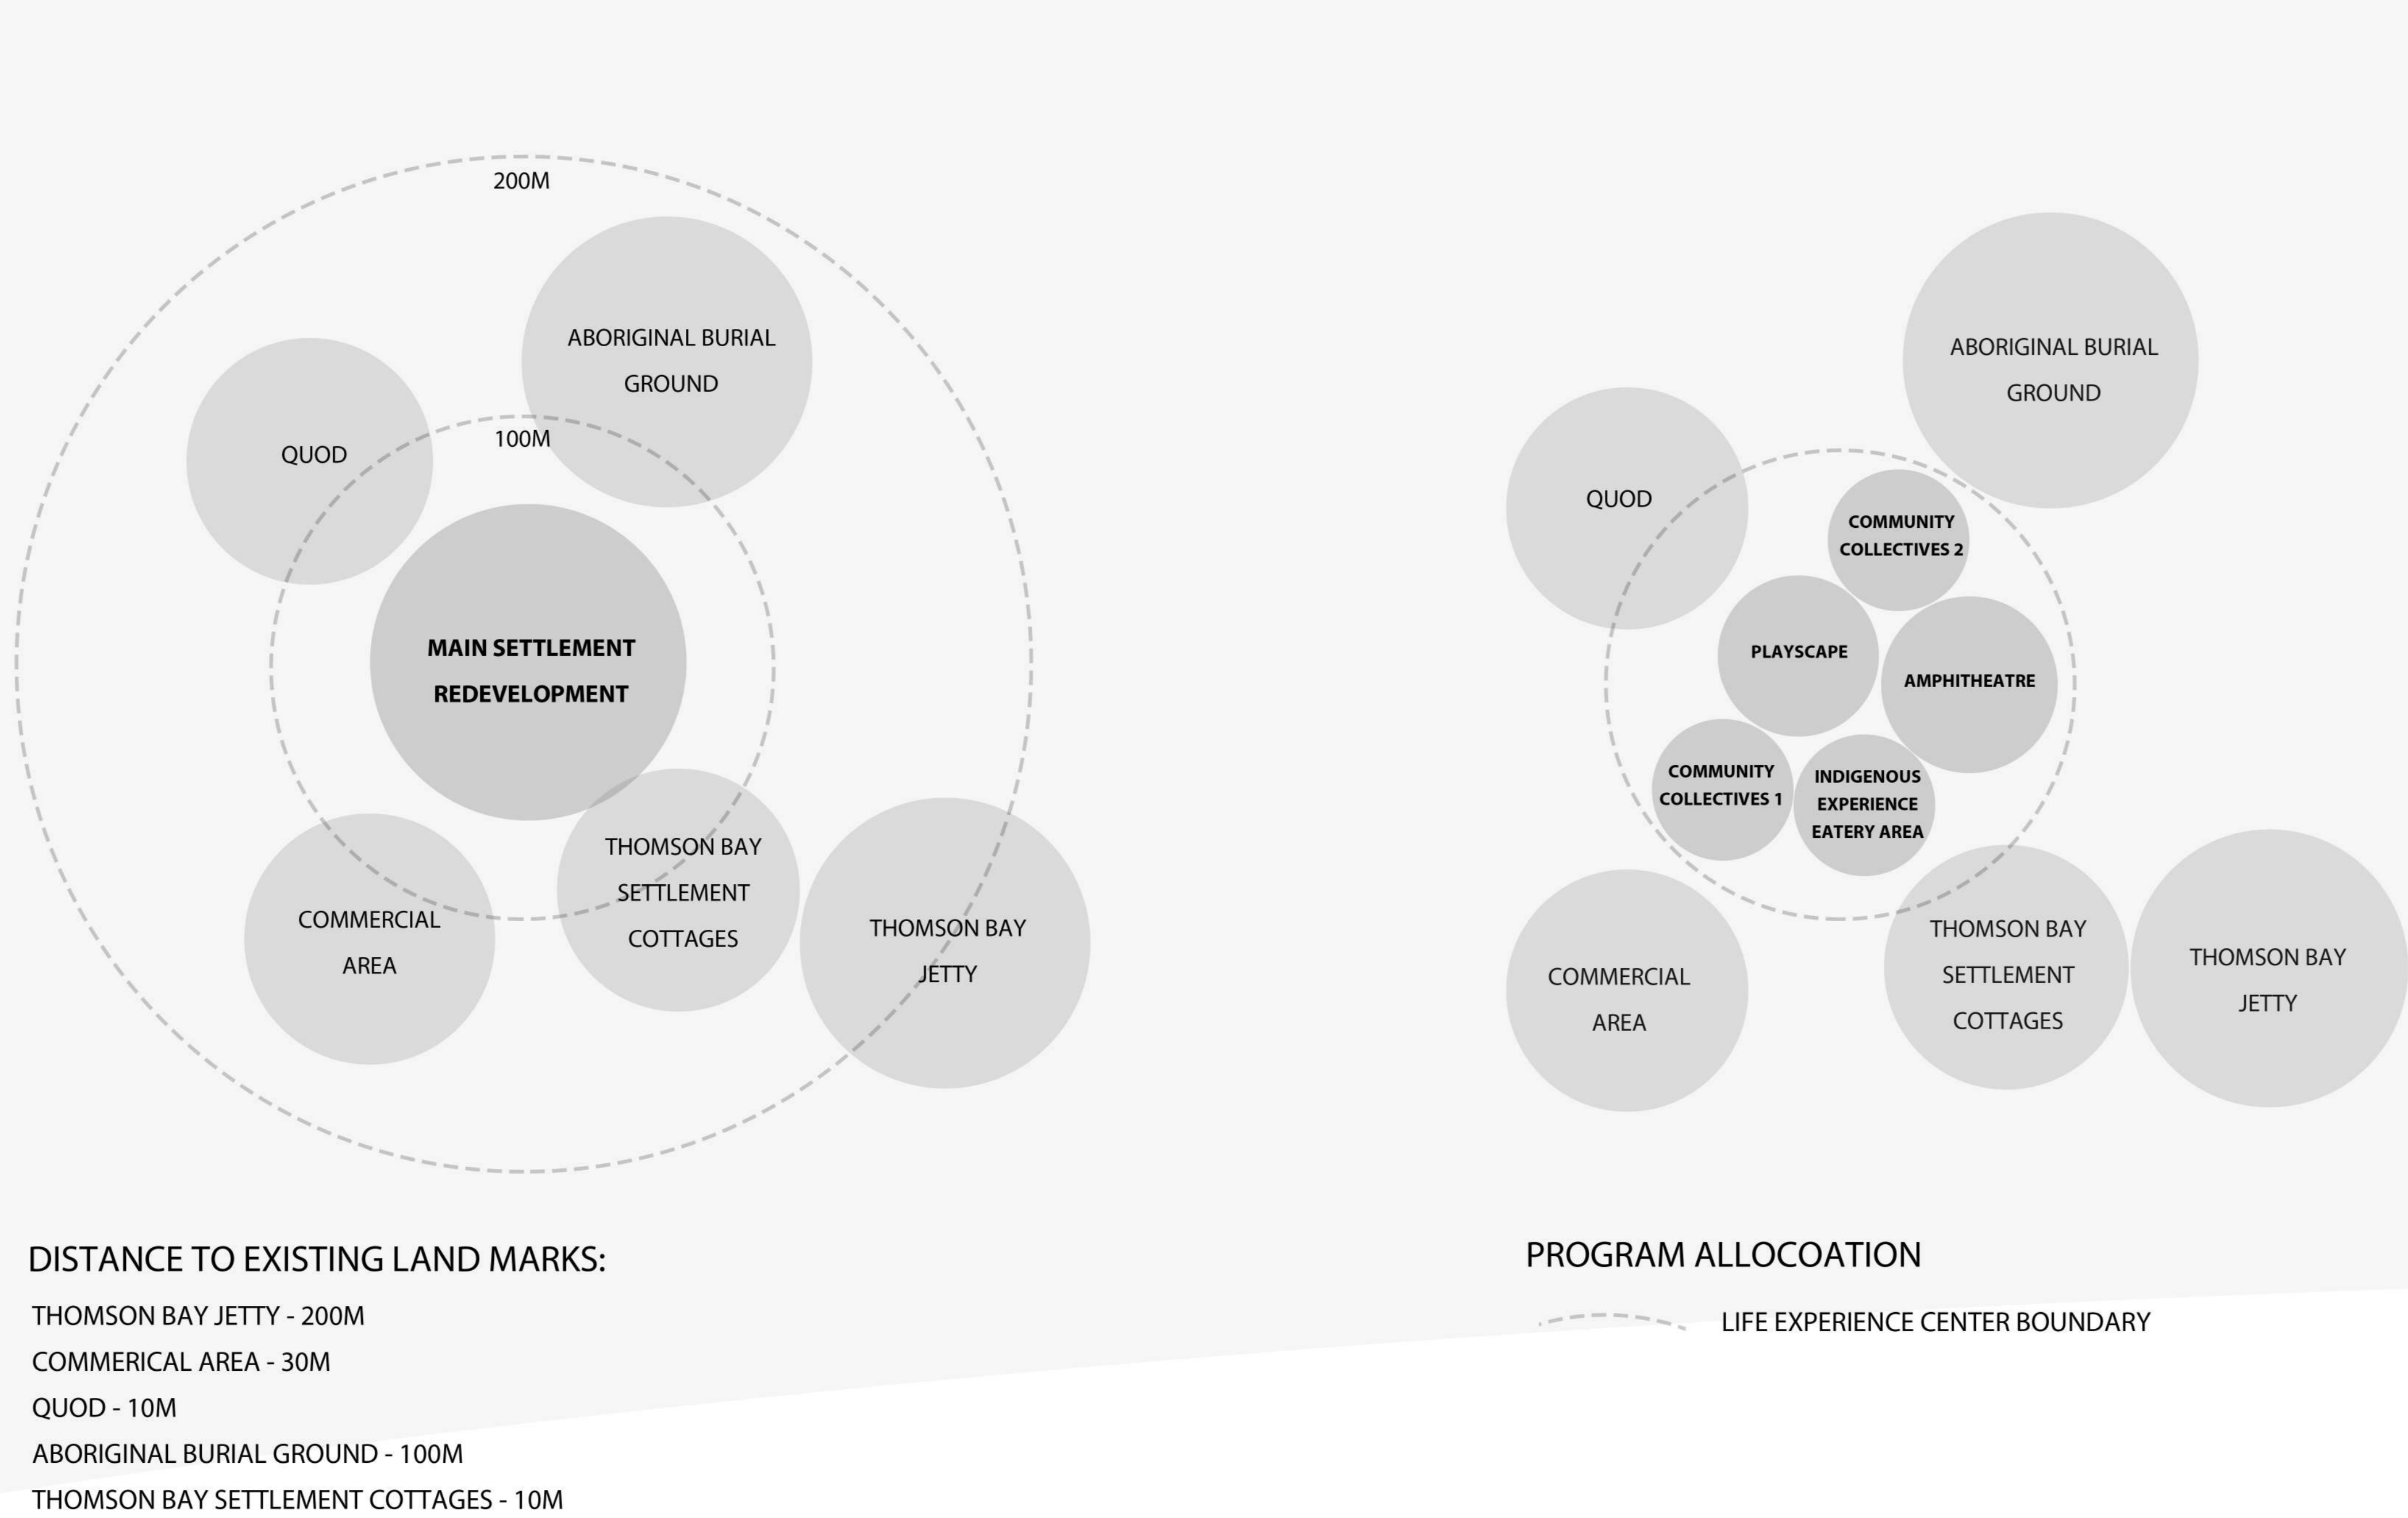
200M

ABORIGINAL BURIAL GROUND

QUOD

100M

MAIN SETTLEMENT REDEVELOPMENT

THOMSON BAY SETTLEMENT COTTAGES

COMMERCIAL AREA

THOMSON BAY JETTY

ABORIGINAL BURIAL GROUND

QUOD

COMMUNITY COLLECTIVES 2

PLAYSCAPE

AMPHITHEATRE

COMMUNITY COLLECTIVES 1

INDIGENOUS EXPERIENCE EATERY AREA

COMMERCIAL AREA

THOMSON BAY SETTLEMENT COTTAGES

THOMSON BAY JETTY

DISTANCE TO EXISTING LAND MARKS:

THOMSON BAY JETTY - 200M
COMMERICAL AREA - 30M
QUOD - 10M
ABORIGINAL BURIAL GROUND - 100M
THOMSON BAY SETTLEMENT COTTAGES - 10M

PROGRAM ALLOCOATION

LIFE EXPERIENCE CENTER BOUNDARY